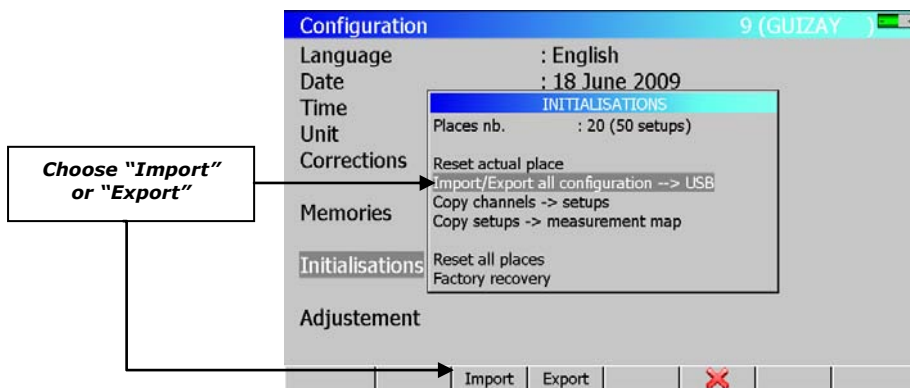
Configuration 9 (GUIZAY )

Language : English
Date : 18 June 2009
Time
Unit
Corrections

Memories

Initialisations

Adjustement

INITIALISATIONS
Places nb. : 20 (50 setups)

Reset actual place
Import/Export all configuration --> USB
Copy channels -> setups
Copy setups -> measurement map

Reset all places
Factory recovery

Choose "Import" or "Export"

Import Export